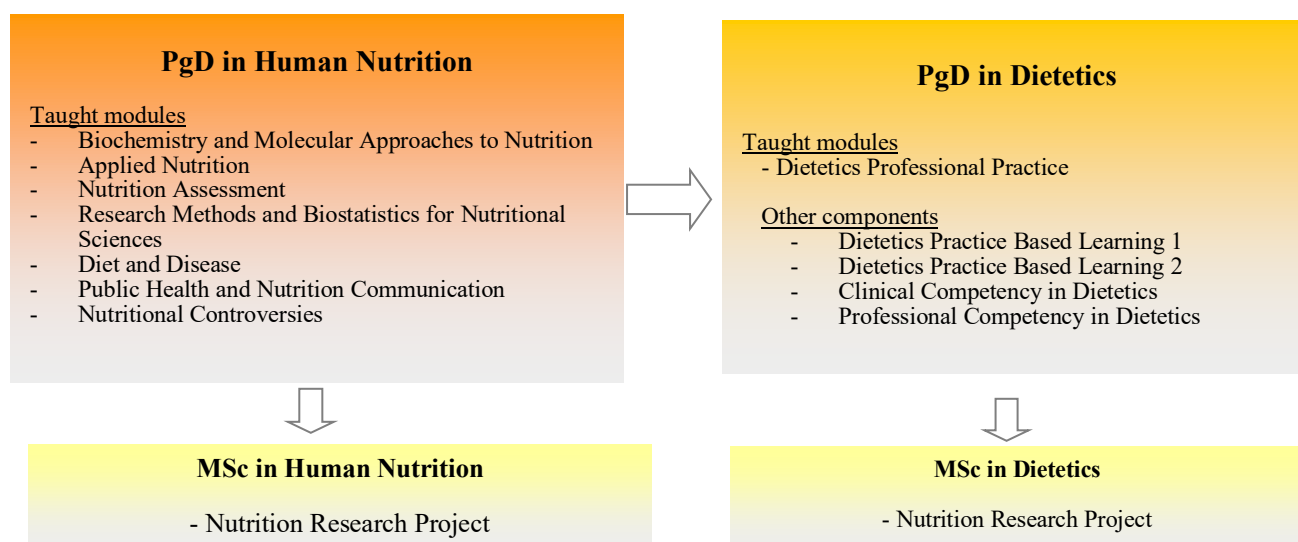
PgD in Human Nutrition

Taught modules
- Biochemistry and Molecular Approaches to Nutrition
- Applied Nutrition
- Nutrition Assessment
- Research Methods and Biostatistics for Nutritional Sciences
- Diet and Disease
- Public Health and Nutrition Communication
- Nutritional Controversies

PgD in Dietetics

Taught modules
- Dietetics Professional Practice

Other components
- Dietetics Practice Based Learning 1
- Dietetics Practice Based Learning 2
- Clinical Competency in Dietetics
- Professional Competency in Dietetics

MSc in Human Nutrition

- Nutrition Research Project

MSc in Dietetics

- Nutrition Research Project